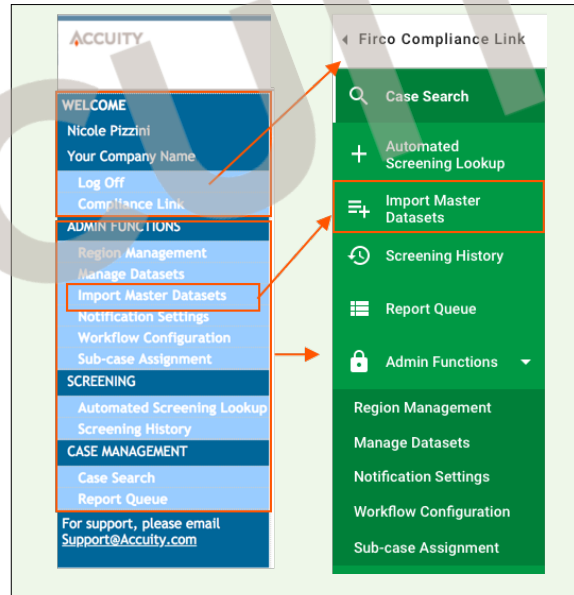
ACCUITY

WELCOME
Nicole Pizzini
Your Company Name
Log Off
Compliance Link

ADMIN FUNCTIONS
Region Management
Manage Datasets
Import Master Datasets
Notification Settings
Workflow Configuration
Sub-case Assignment

SCREENING
Automated Screening Lookup
Screening History

CASE MANAGEMENT
Case Search
Report Queue

For support, please email Support@Accuity.com

Firco Compliance Link
Case Search
Automated Screening Lookup
Import Master Datasets
Screening History
Report Queue
Admin Functions
Region Management
Manage Datasets
Notification Settings
Workflow Configuration
Sub-case Assignment